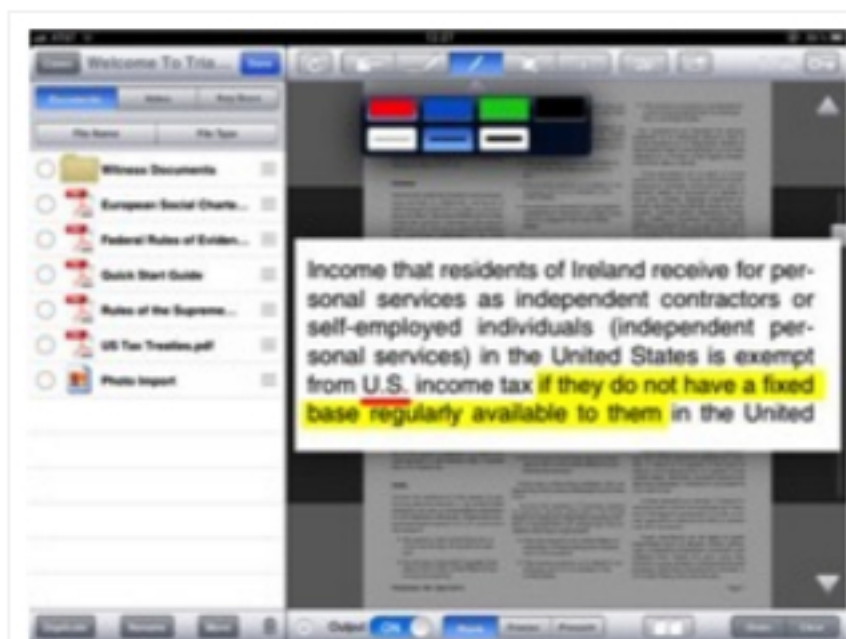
Welcome To Tria...

Documents

File Name
File Type

Witness Documents
European Social Charte...
Federal Rules of Eviden...
Quick Start Guide
Rules of the Supreme...
US Tax Treaties.pdf
Photo Import

Income that residents of Ireland receive for personal services as independent contractors or self-employed individuals (independent personal services) in the United States is exempt from U.S. income tax if they do not have a fixed base regularly available to them in the United

Output
ON